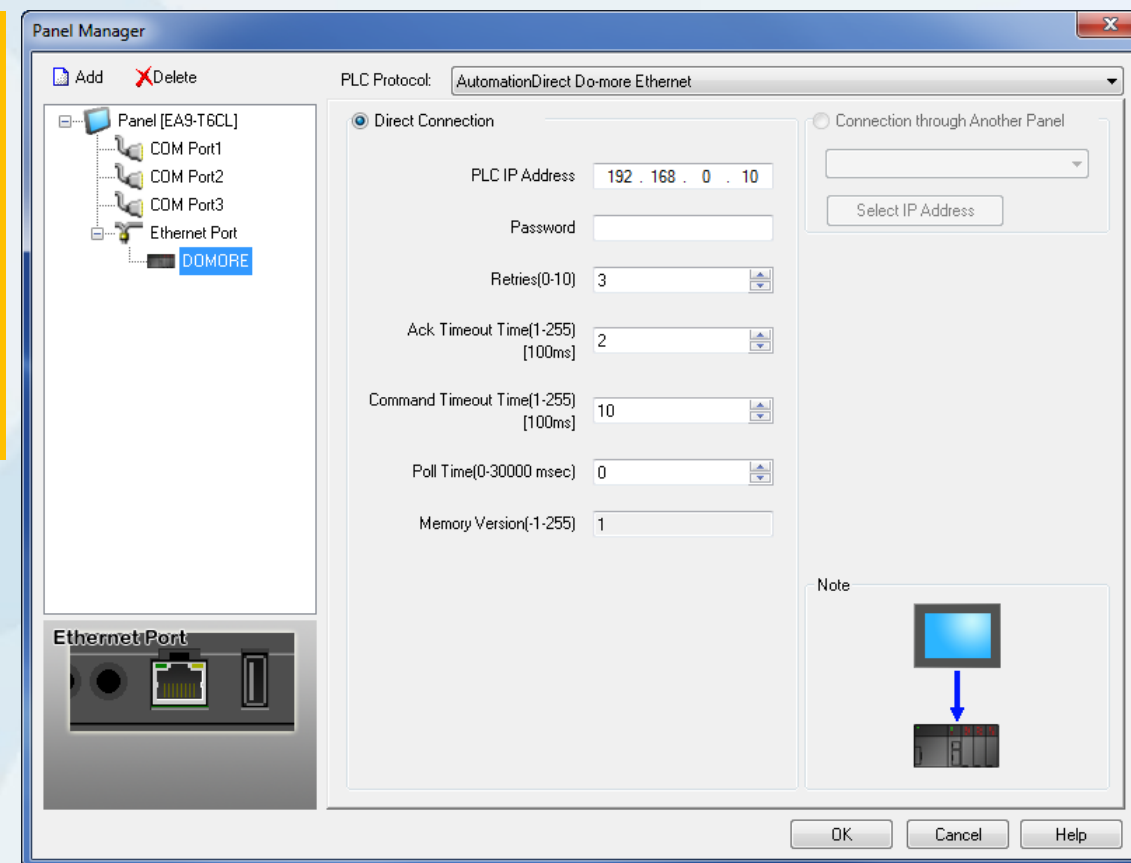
Panel Manager

Add
Delete

Panel [EA9-T6CL]
COM Port1
COM Port2
COM Port3
Ethernet Port
DOMORE

Ethernet Port

PLC Protocol: AutomationDirect Do-more Ethernet

Direct Connection

PLC IP Address 192 . 168 . 0 . 10

Password

Retries(0-10) 3

Ack Timeout Time(1-255) [100ms] 2

Command Timeout Time(1-255) [100ms] 10

Poll Time(0-30000 msec) 0

Memory Version(-1-255) 1

Connection through Another Panel

Select IP Address

Note

OK
Cancel
Help